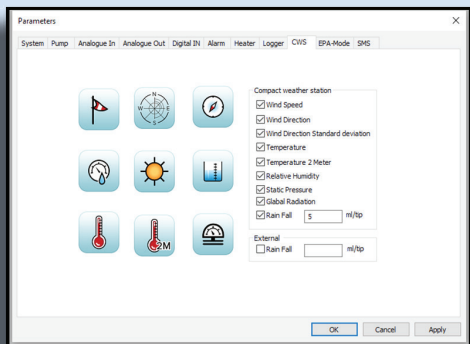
Parameters

System Pump Analogue In Analogue Out Digital IN Alarm Heater Logger CWS EPA-Mode SMS

N
W E
S

2M

Compact weather station
☑ Wind Speed
☑ Wind Direction
☑ Wind Direction Standard deviation
☑ Temperature
☑ Temperature 2 Meter
☑ Relative Humidity
☑ Static Pressure
☑ Glabal Radiation
☑ Rain Fall 5 ml/tip

External
☐ Rain Fall ml/tip

OK Cancel Apply